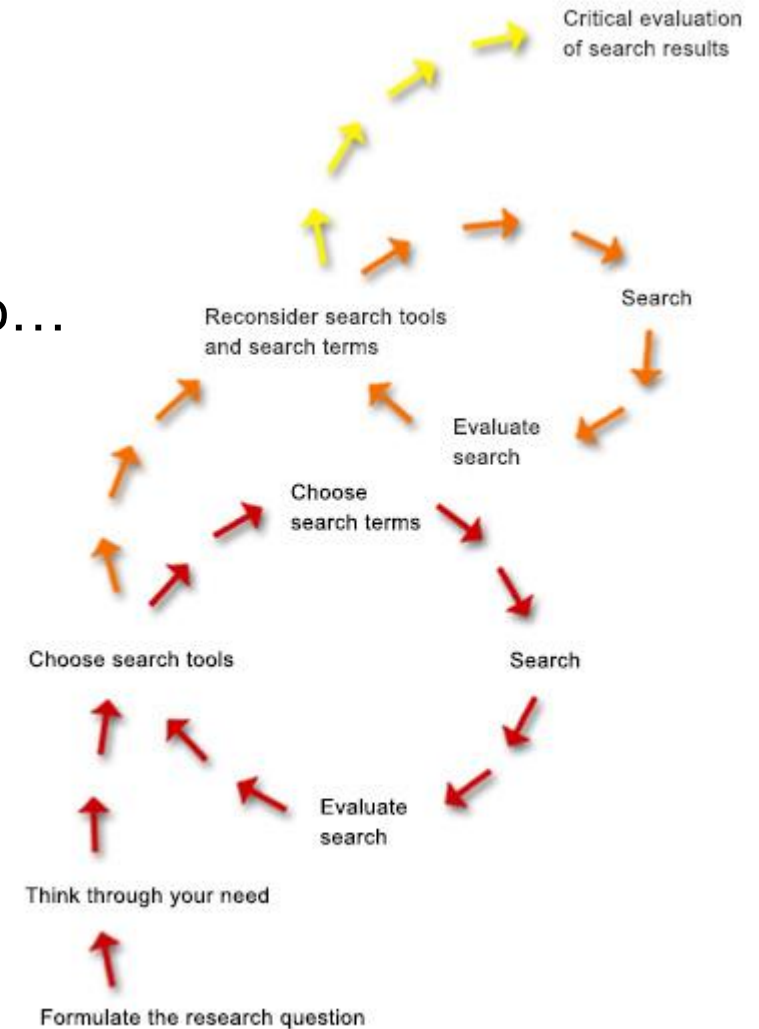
Critical evaluation of search results

o…

Search

Reconsider search tools and search terms

Evaluate search

Choose search terms

Choose search tools

Search

Evaluate search

Think through your need

Formulate the research question